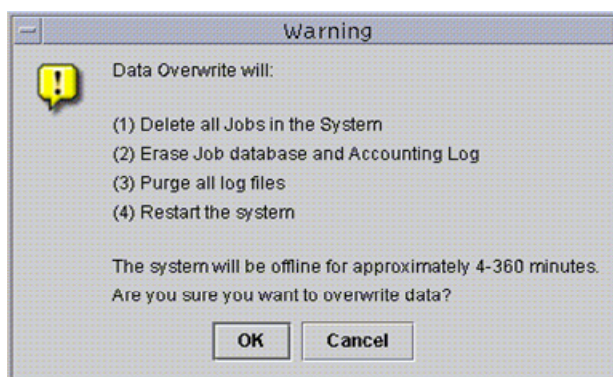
Warning

Data Overwrite will:

(1) Delete all Jobs in the System
(2) Erase Job database and Accounting Log
(3) Purge all log files
(4) Restart the system

The system will be offline for approximately 4-360 minutes.
Are you sure you want to overwrite data?

OK
Cancel